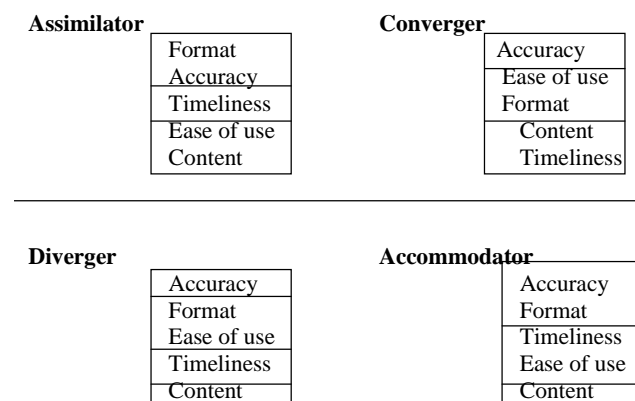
**Assimilator**

Format
Accuracy
Timeliness
Ease of use
Content

**Converger**

Accuracy
Ease of use
Format
Content
Timeliness

**Diverger**

Accuracy
Format
Ease of use
Timeliness
Content

**Accommodator**

Accuracy
Format
Timeliness
Ease of use
Content